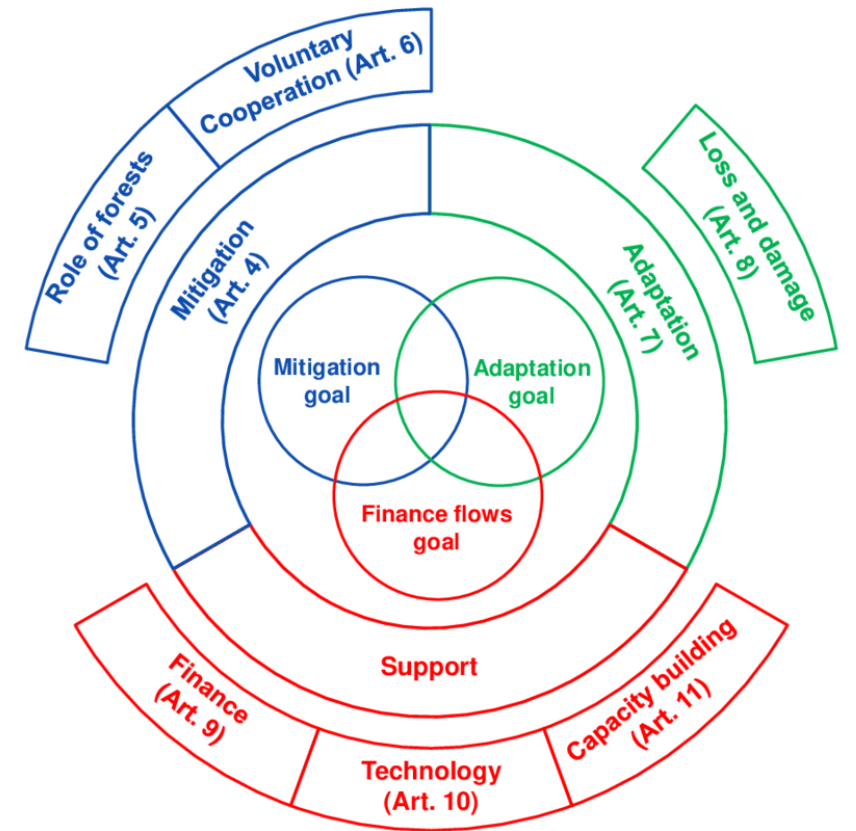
Voluntary Cooperation (Art. 6)

Role of forests (Art. 5)

Loss and damage (Art. 8)

Mitigation (Art. 4)

Adaptation (Art. 7)

Mitigation goal

Adaptation goal

Finance flows goal

Support

Finance (Art. 9)

Technology (Art. 10)

Capacity building (Art. 11)